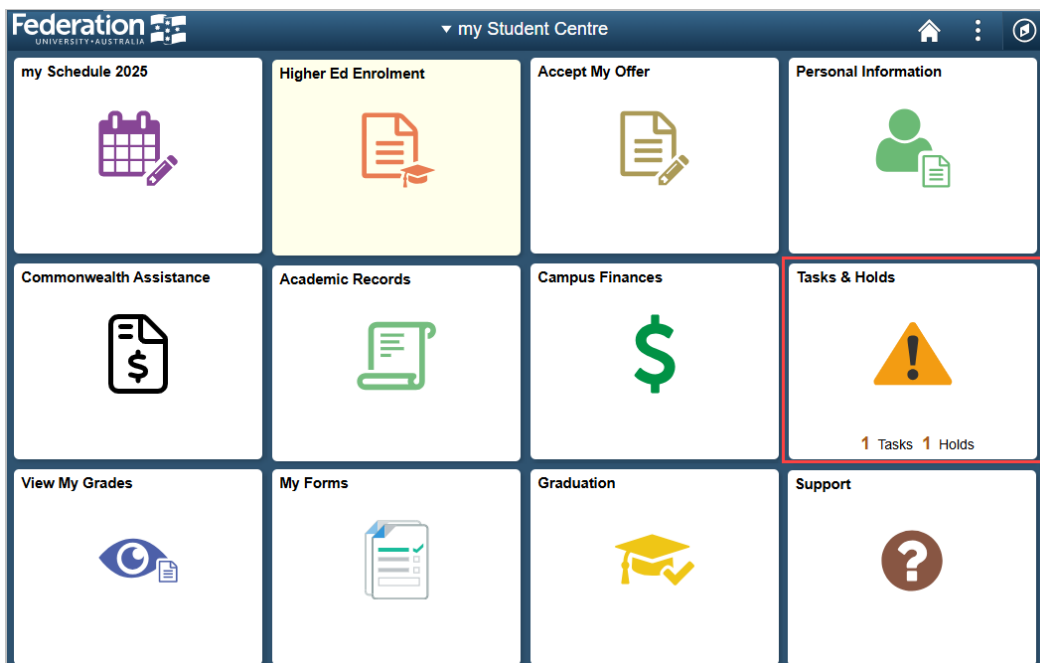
Federation UNIVERSITY·AUSTRALIA

▾ my Student Centre

my Schedule 2025

Higher Ed Enrolment

Accept My Offer

Personal Information

Commonwealth Assistance

Academic Records

Campus Finances

Tasks & Holds

1 Tasks 1 Holds

View My Grades

My Forms

Graduation

Support